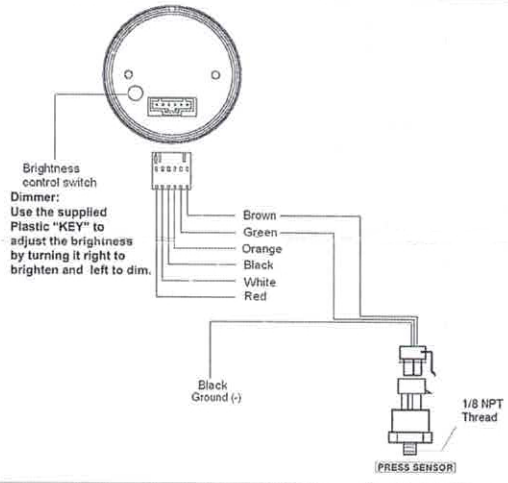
Brightness control switch

Dimmer:
Use the supplied Plastic "KEY" to adjust the brighiness by turning it right to brighten and left to dim.

Brown
Green
Orange
Black
White
Red

Black
Ground (-)

1/8 NPT
Thread

PRESS SENSOR